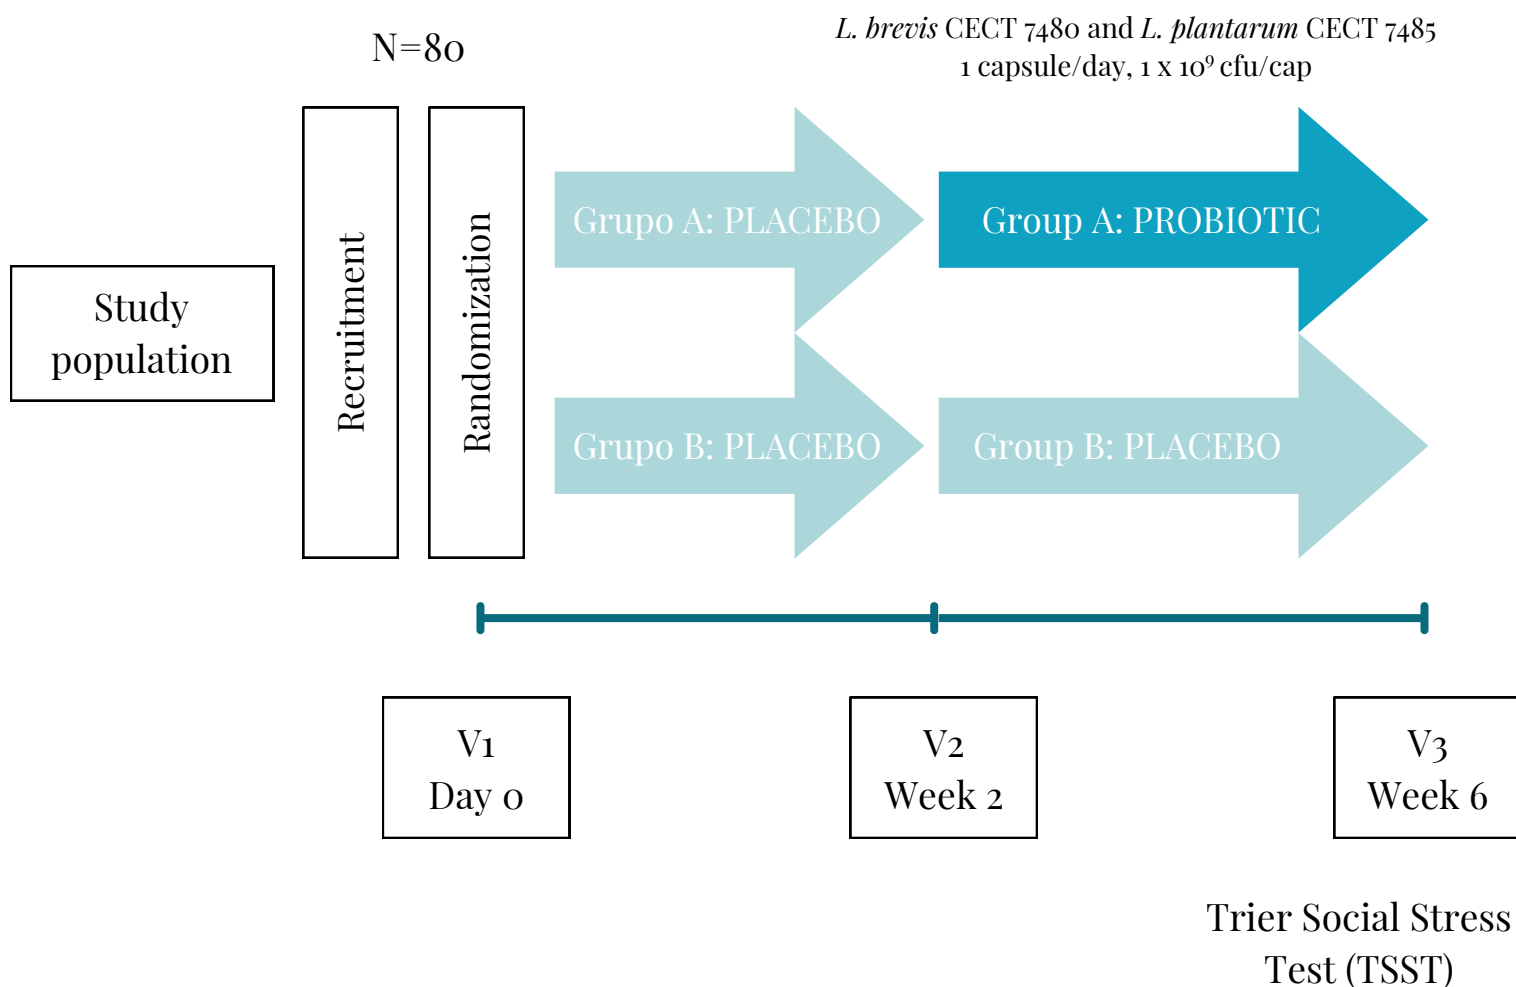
N=80

*L. brevis* CECT 7480 and *L. plantarum* CECT 7485
1 capsule/day, 1 x $10^9$ cfu/cap

Study population

Recruitment

Randomization

Grupo A: PLACEBO

Group A: PROBIOTIC

Grupo B: PLACEBO

Group B: PLACEBO

V1
Day 0

V2
Week 2

V3
Week 6

Trier Social Stress Test (TSST)